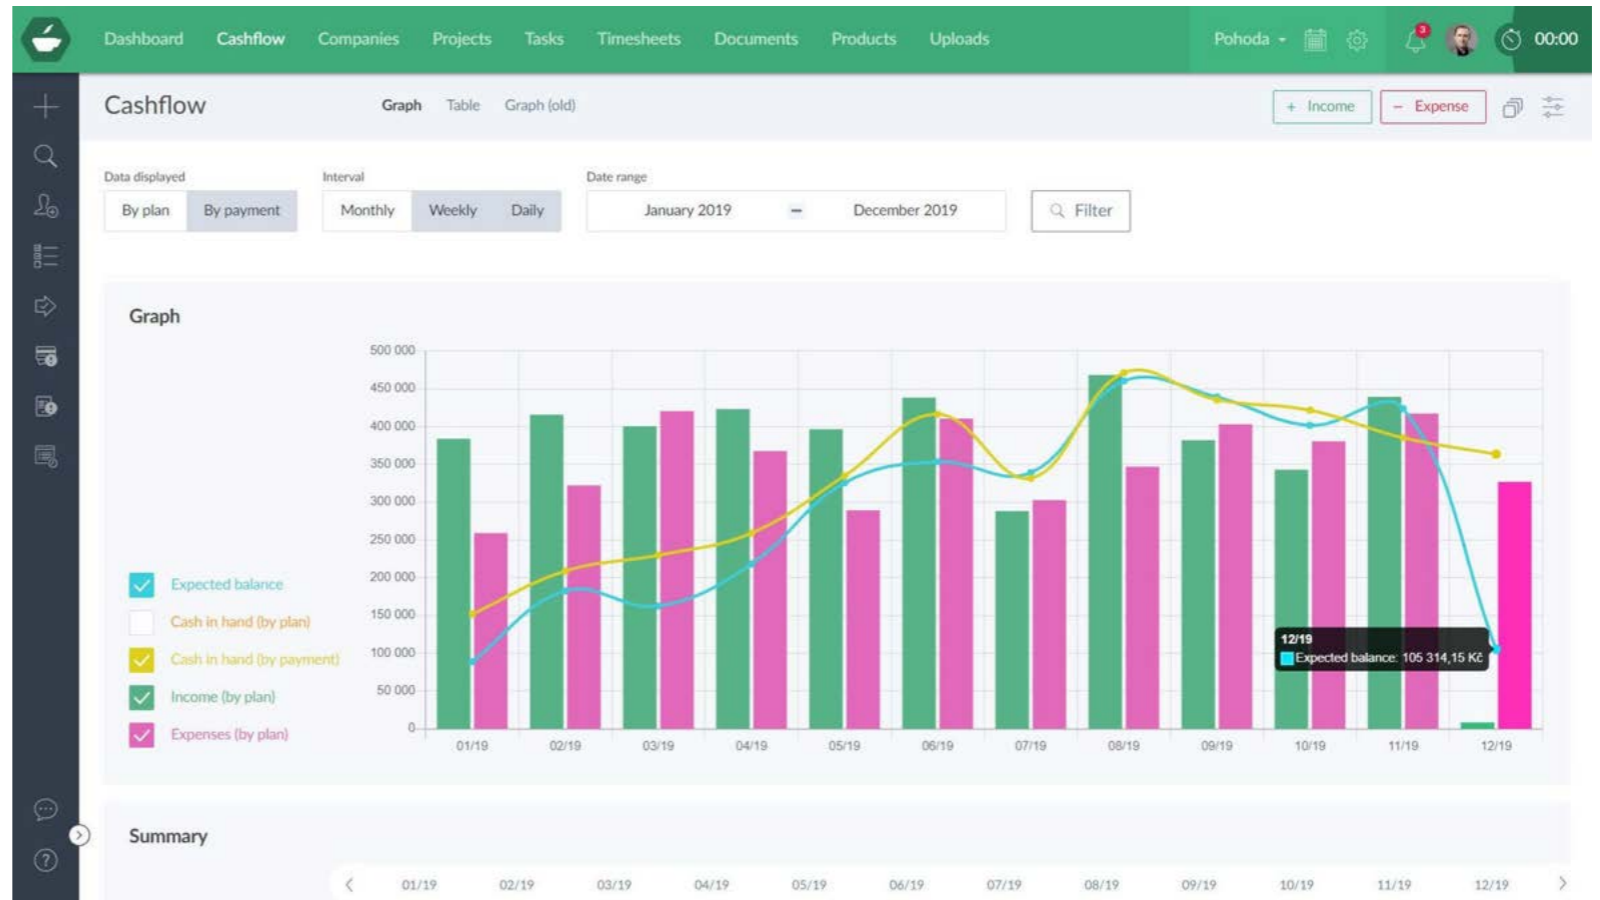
Dashboard Cashflow Companies Projects Tasks Timesheets Documents Products Uploads Pohoda 3 00:00

Cashflow

Graph Table Graph (old)

+ Income − Expense

Data displayed
By plan By payment

Interval
Monthly Weekly Daily

Date range
January 2019 – December 2019

Filter

Graph

500 000
450 000
400 000
350 000
300 000
250 000
200 000
150 000
100 000
50 000
0

01/19 02/19 03/19 04/19 05/19 06/19 07/19 08/19 09/19 10/19 11/19 12/19

12/19
Expected balance: 105 314,15 Kč

Expected balance
Cash in hand (by plan)
Cash in hand (by payment)
Income (by plan)
Expenses (by plan)

Summary

01/19 02/19 03/19 04/19 05/19 06/19 07/19 08/19 09/19 10/19 11/19 12/19